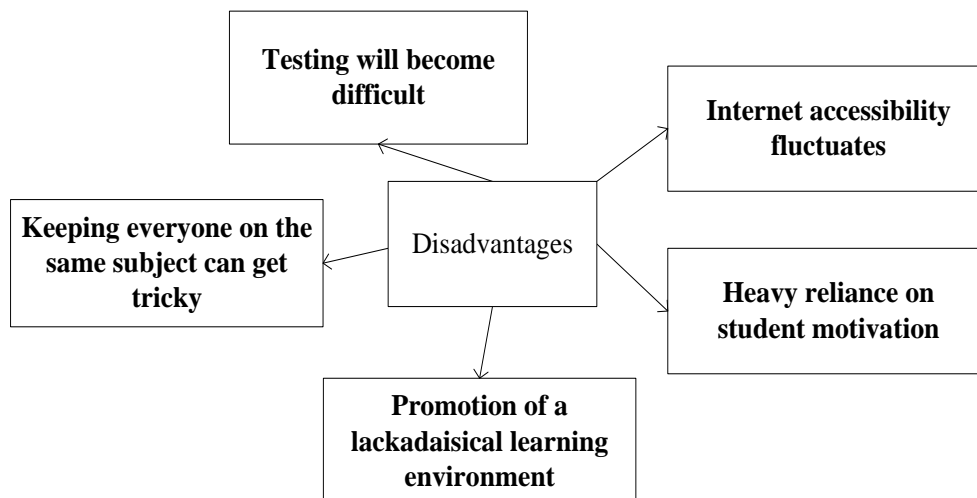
Testing will become difficult

Internet accessibility fluctuates

Keeping everyone on the same subject can get tricky

Disadvantages

Heavy reliance on student motivation

Promotion of a lackadaisical learning environment